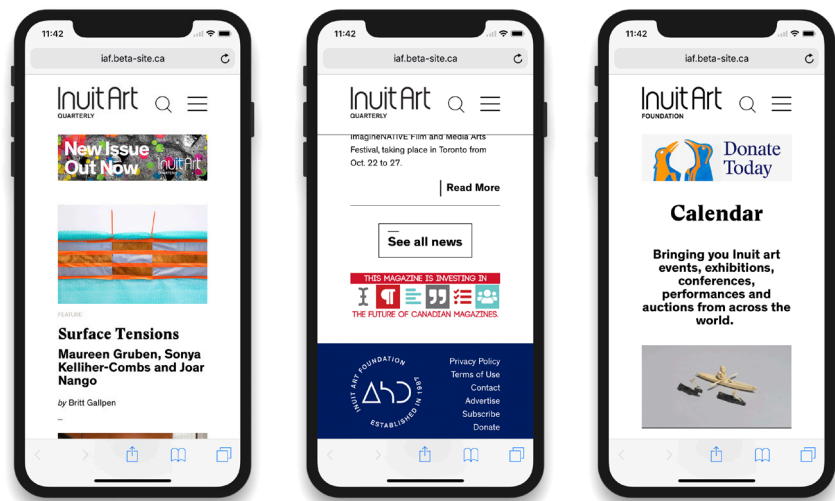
11:42

iaf.beta-site.ca

Inuit Art QUARTERLY

New Issue Out Now Inuit Art

FEATURE

Surface Tensions

Maureen Gruben, Sonya Kelliher-Combs and Joar Nango

by Britt Gallpen

11:42

iaf.beta-site.ca

Inuit Art QUARTERLY

imagineNATIVE Film and Media Arts Festival, taking place in Toronto from Oct. 22 to 27.

Read More

See all news

THIS MAGAZINE IS INVESTING IN

THE FUTURE OF CANADIAN MAGAZINES.

INUIT ART FOUNDATION ESTABLISHED IN 1987

Privacy Policy
Terms of Use
Contact
Advertise
Subscribe
Donate

11:42

iaf.beta-site.ca

Inuit Art FOUNDATION

Donate Today

Calendar

Bringing you Inuit art events, exhibitions, conferences, performances and auctions from across the world.